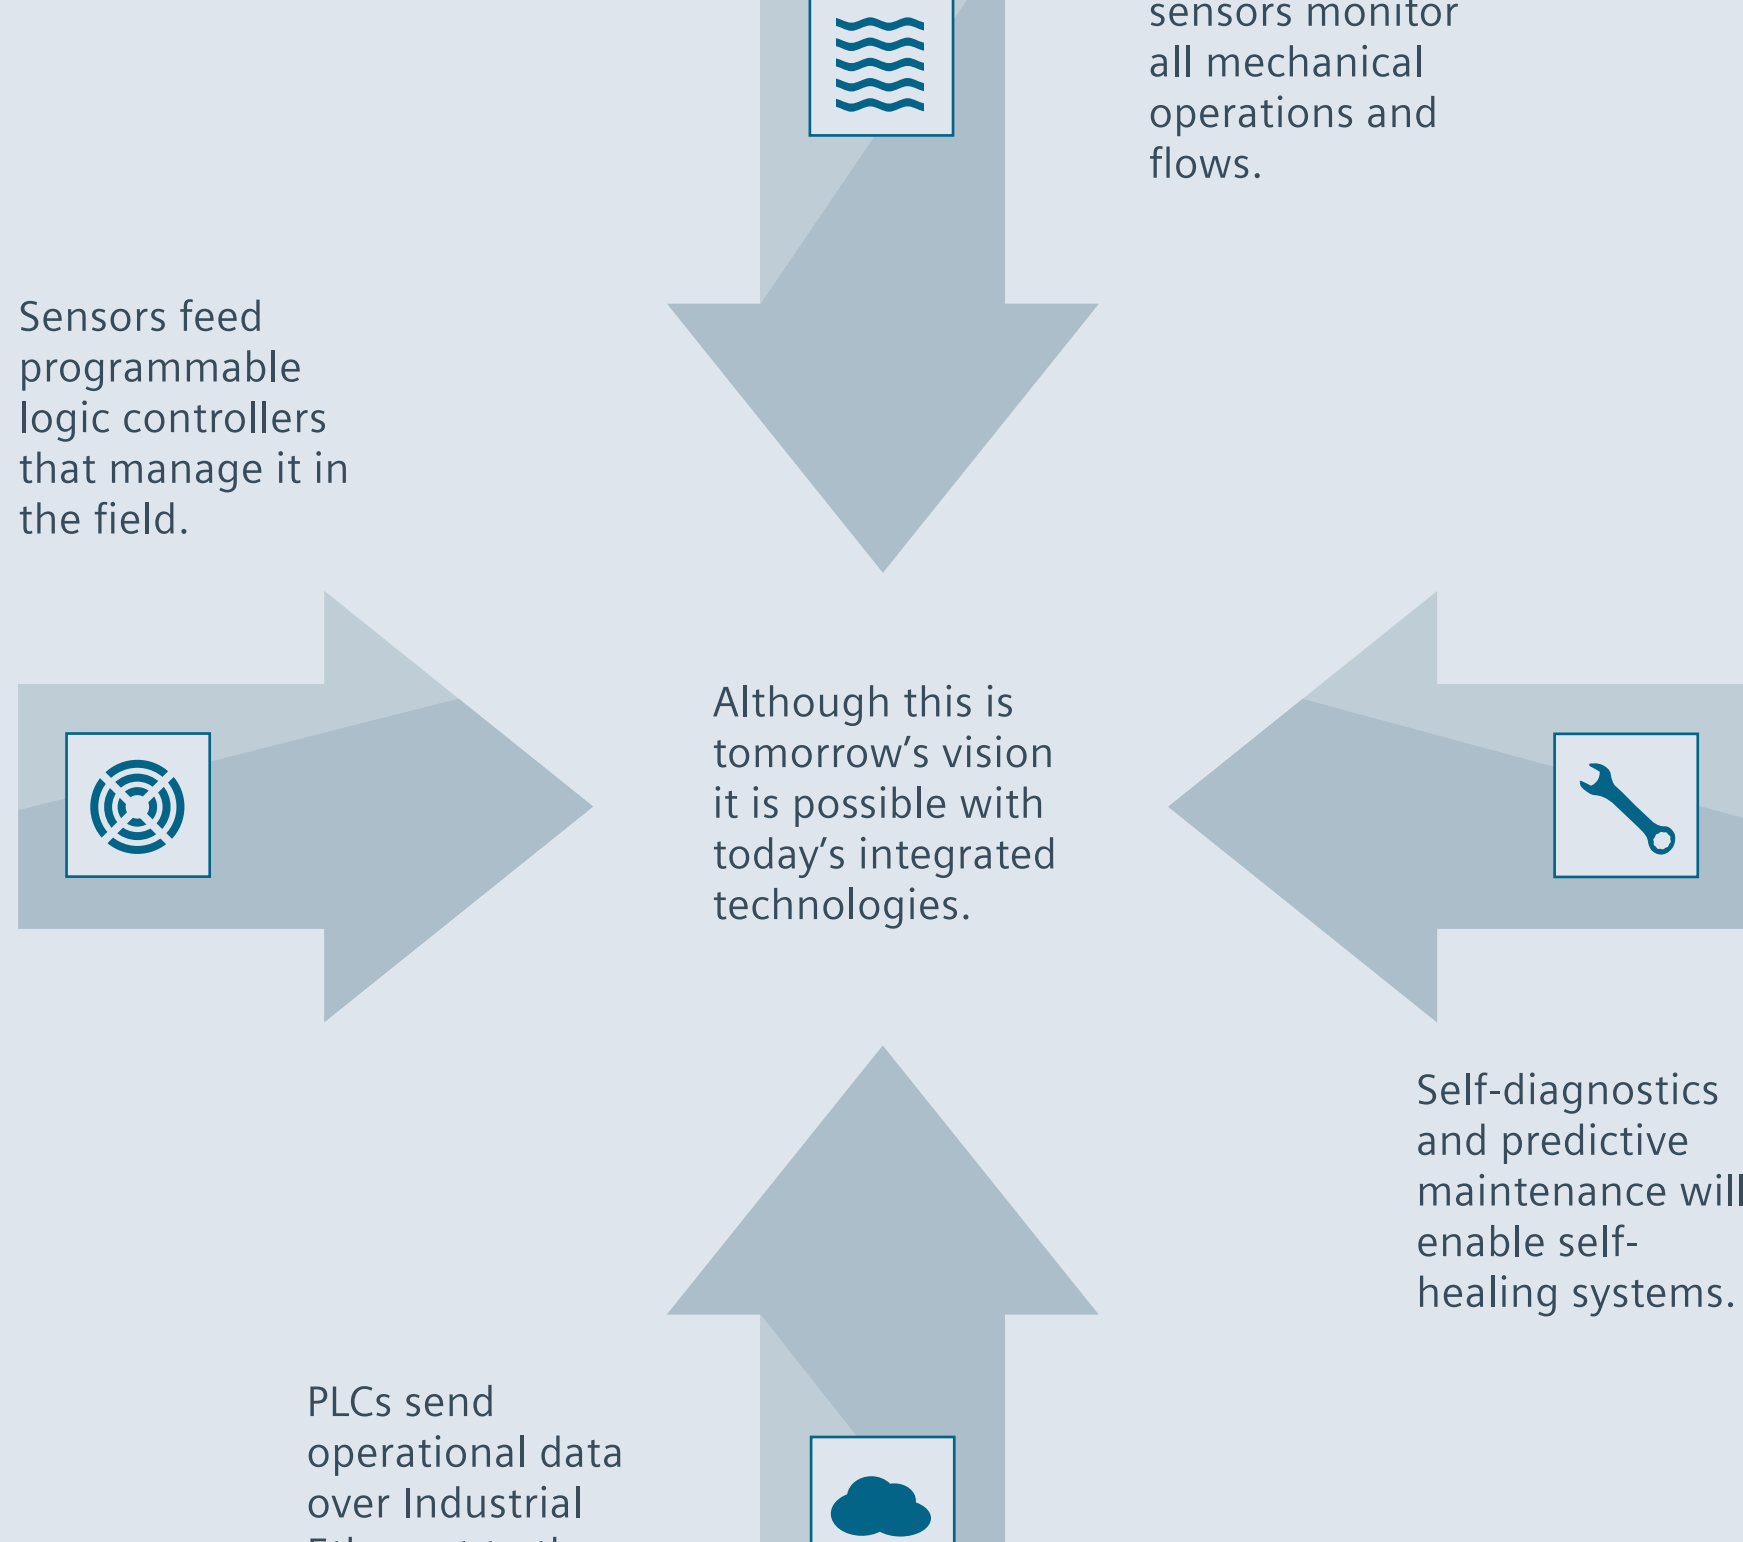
sensors monitor all mechanical operations and flows.

Sensors feed programmable logic controllers that manage it in the field.

Although this is tomorrow's vision it is possible with today's integrated technologies.

Self-diagnostics and predictive maintenance will enable self-healing systems.

PLCs send operational data over Industrial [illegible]